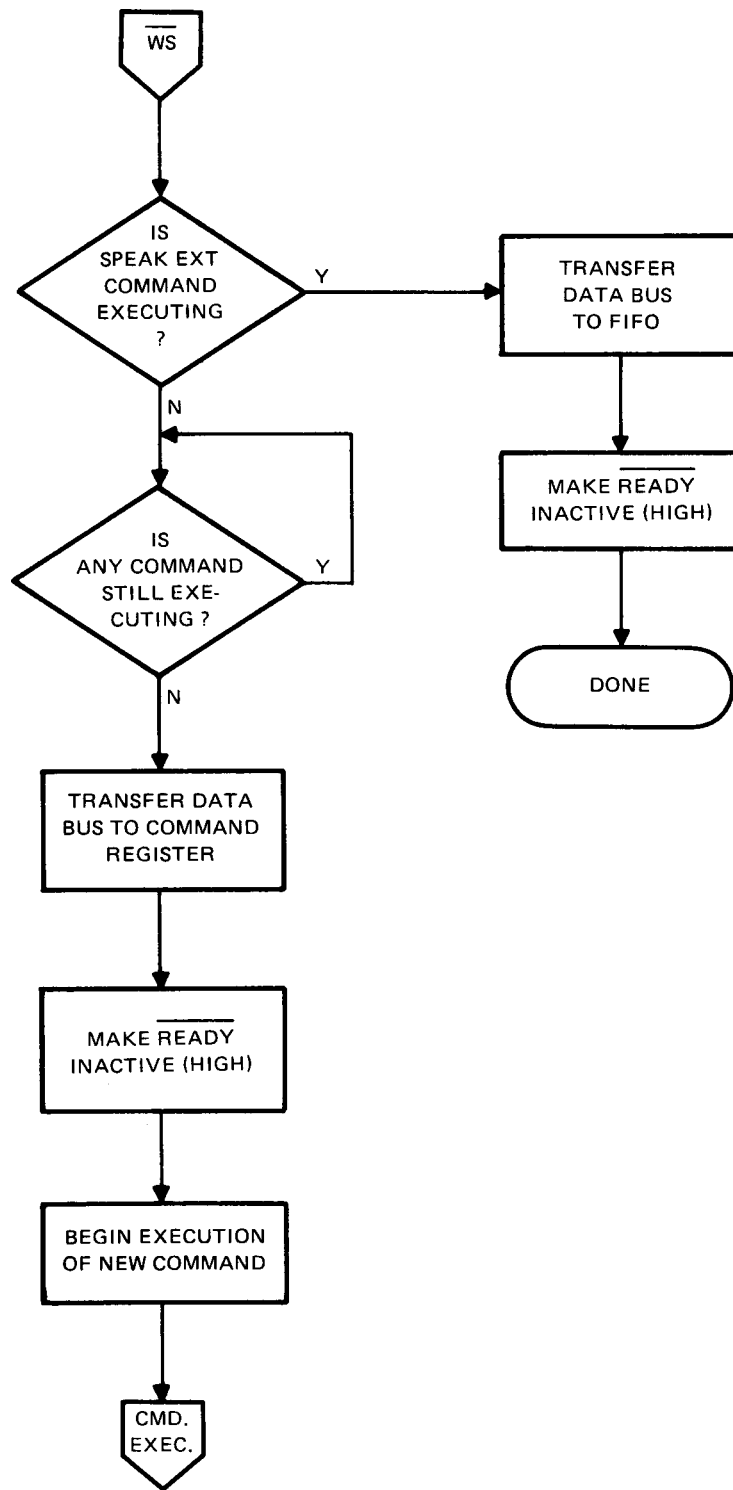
$\overline{WS}$

IS SPEAK EXT COMMAND EXECUTING ?

Y

TRANSFER DATA BUS TO FIFO

MAKE $\overline{READY}$ INACTIVE (HIGH)

DONE

N

IS ANY COMMAND STILL EXECUTING ?

Y

N

TRANSFER DATA BUS TO COMMAND REGISTER

MAKE $\overline{READY}$ INACTIVE (HIGH)

BEGIN EXECUTION OF NEW COMMAND

CMD. EXEC.